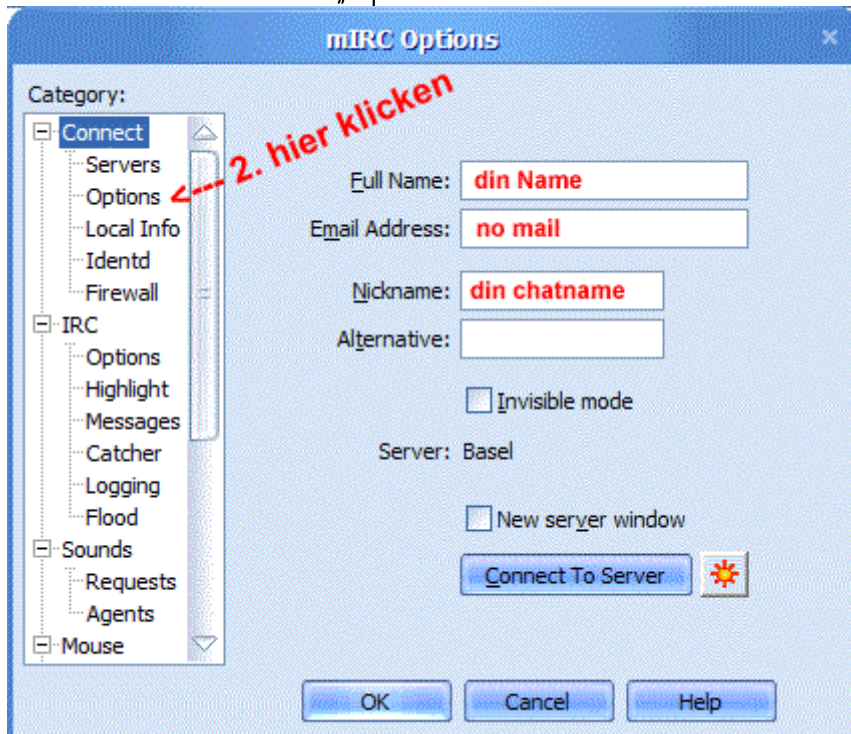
mIRC Options

Category:
Connect
Servers
Options
Local Info
Identd
Firewall
IRC
Options
Highlight
Messages
Catcher
Logging
Flood
Sounds
Requests
Agents
Mouse

2. hier klicken

Full Name: din Name
Email Address: no mail
Nickname: din chatname
Alternative:
Invisible mode
Server: Basel
New server window
Connect To Server

OK
Cancel
Help